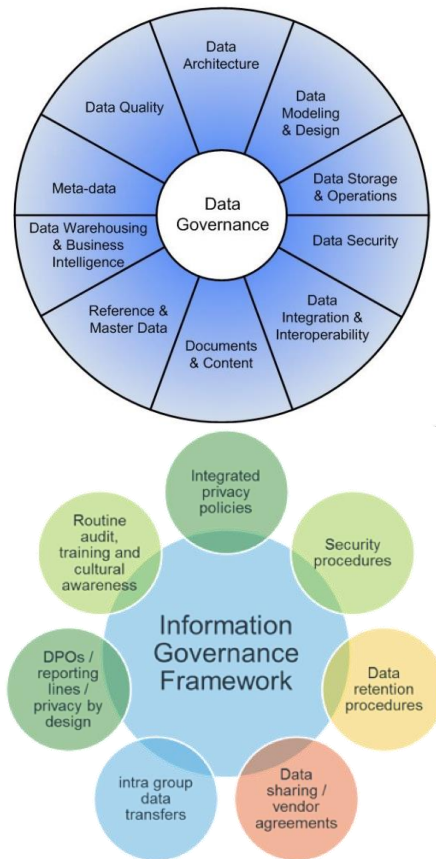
Data Governance

Data Architecture

Data Modeling & Design

Data Storage & Operations

Data Security

Data Integration & Interoperability

Documents & Content

Reference & Master Data

Data Warehousing & Business Intelligence

Meta-data

Data Quality

Information Governance Framework

Integrated privacy policies

Security procedures

Data retention procedures

Data sharing / vendor agreements

intra group data transfers

DPOs / reporting lines / privacy by design

Routine audit, training and cultural awareness